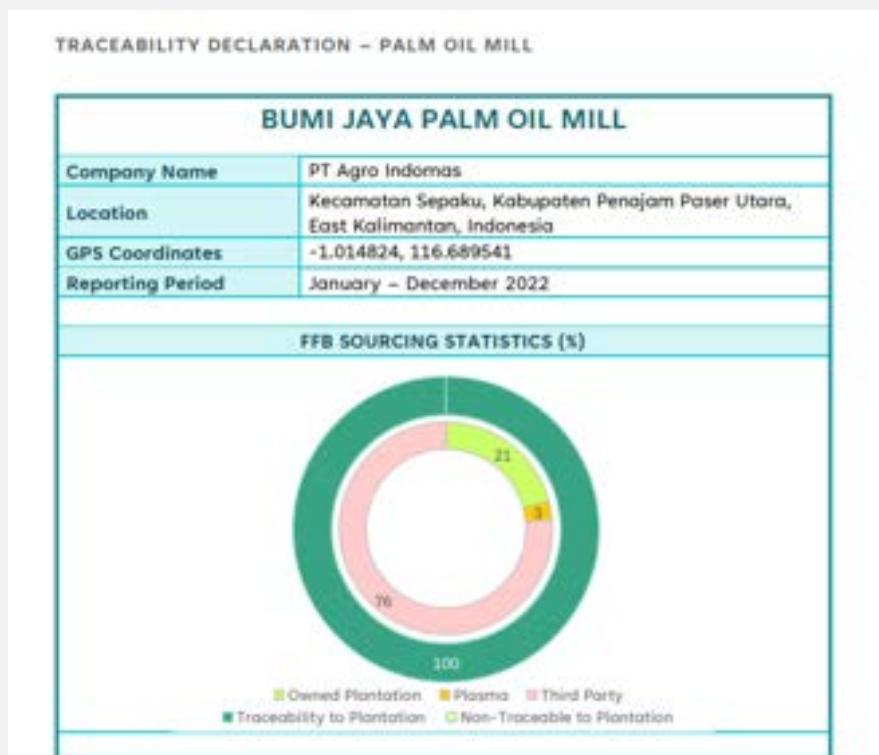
TRACEABILITY DECLARATION – PALM OIL MILL

BUMI JAYA PALM OIL MILL

| Company Name | PT Agro Indomas |
|---|---|
| Location | Kecamatan Sepaku, Kabupaten Penajam Paser Utara, East Kalimantan, Indonesia |
| GPS Coordinates | -1.014824, 116.689541 |
| Reporting Period | January – December 2022 |

FFB SOURCING STATISTICS (%)

21

3

76

100

Owned Plantation Plasma Third Party
Traceability to Plantation Non-Traceable to Plantation